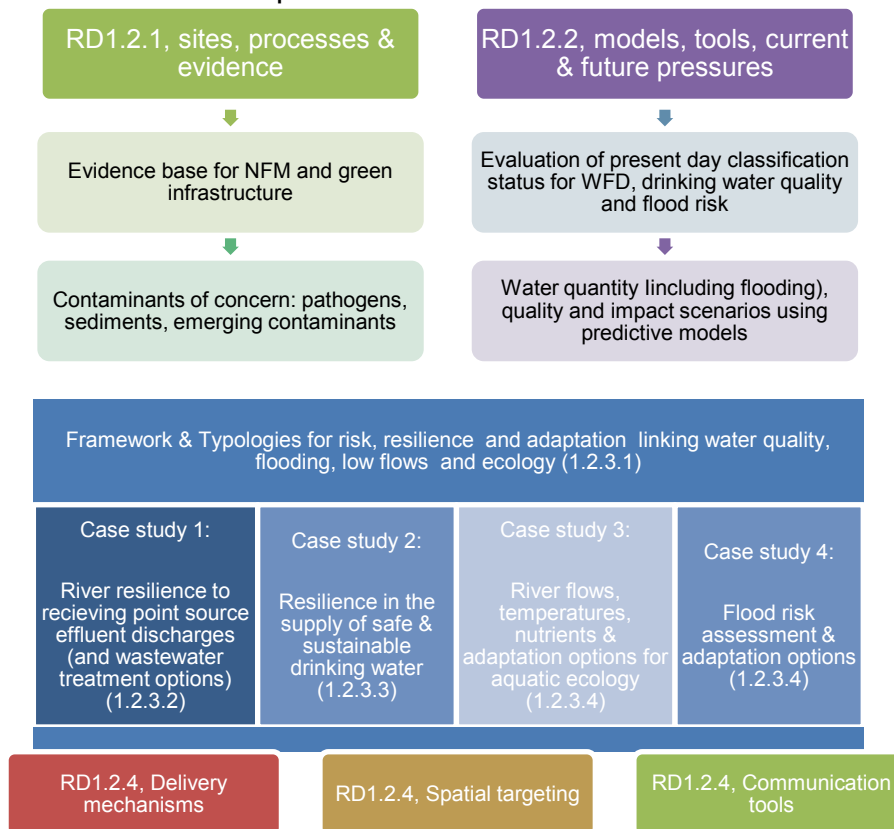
RD1.2.1, sites, processes & evidence

Evidence base for NFM and green infrastructure

Contaminants of concern: pathogens, sediments, emerging contaminants

RD1.2.2, models, tools, current & future pressures

Evaluation of present day classification status for WFD, drinking water quality and flood risk

Water quantity lincluding flooding), quality and impact scenarios using predictive models

Framework & Typologies for risk, resilience and adaptation linking water quality, flooding, low flows and ecology (1.2.3.1)

Case study 1:

River resilience to recieving point source effluent discharges (and wastewater treatment options) (1.2.3.2)

Case study 2:

Resilience in the supply of safe & sustainable drinking water (1.2.3.3)

Case study 3:

River flows, temperatures, nutrients & adaptation options for aquatic ecology (1.2.3.4)

Case study 4:

Flood risk assessment & adaptation options (1.2.3.4)

RD1.2.4, Delivery mechanisms

RD1.2.4, Spatial targeting

RD1.2.4, Communication tools